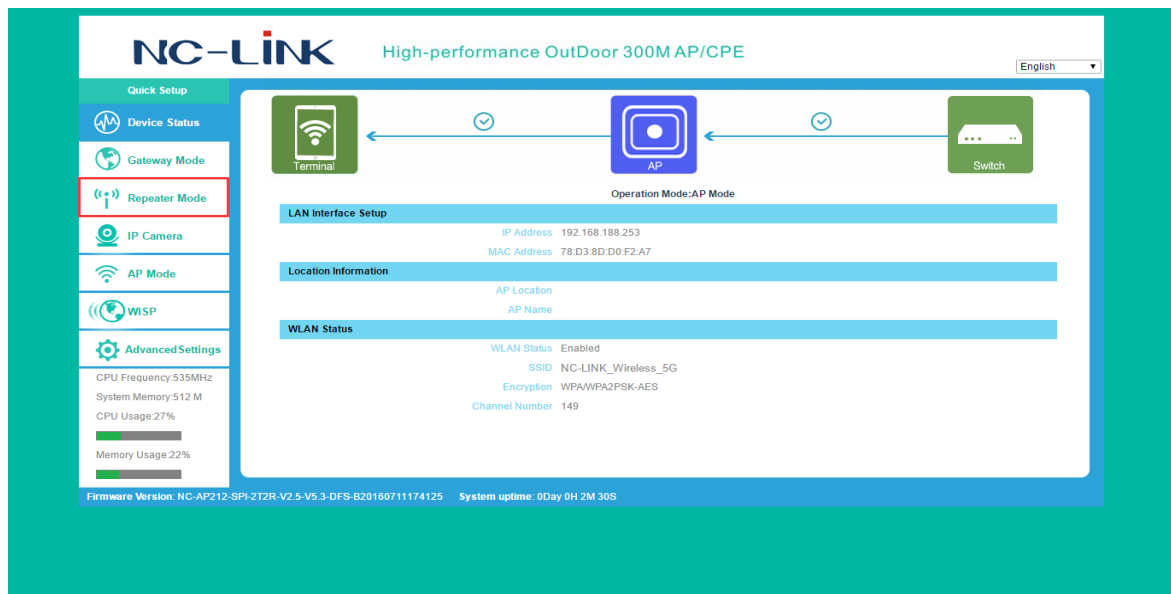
NC-LINK High-performance OutDoor 300M AP/CPE

English

Quick Setup

Device Status

Gateway Mode

Repeater Mode

IP Camera

AP Mode

WISP

AdvancedSettings

CPU Frequency:535MHz

System Memory:512 M

CPU Usage:27%

Memory Usage:22%

Terminal

AP

Switch

Operation Mode:AP Mode

| LAN Interface Setup | |
|---|---|
| IP Address | 192.168.188.253 |
| MAC Address | 78:D3:8D:D0:F2:A7 |

| Location Information | |
|---|---|
| AP Location | |
| AP Name | |

| WLAN Status | |
|---|---|
| WLAN Status | Enabled |
| SSID | NC-LINK_Wireless_5G |
| Encryption | WPA/WPA2PSK-AES |
| Channel Number | 149 |

Firmware Version: NC-AP212-SPI-2T2R-V2.5-V5.3-DFS-B20160711174125 System uptime: 0Day 0H 2M 30S